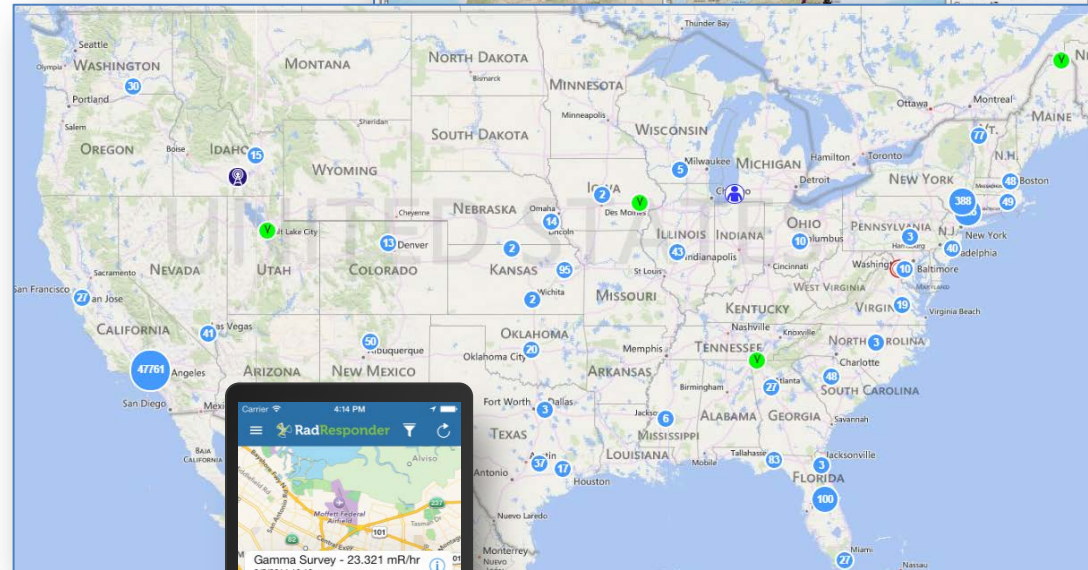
Thunder Bay

Seattle
Olympia WASHINGTON
30
Portland
Salem
OREGON
MONTANA
Helena
NORTH DAKOTA
Bismarck
MINNESOTA
Minneapolis
SOUTH DAKOTA
Pierre
WISCONSIN
Boise IDAHO
15
WYOMING
Milwaukee
5
MICHIGAN
Hamilton Toronto
Ottawa Montreal
MAINE
77
N.H.
Boston
48
NEW YORK
388
49
Detroit
IOWA
2
Des Moines
V
Chicago
Omaha
14
Lincoln
NEBRASKA
Cheyenne
V
Salt Lake City
13 Denver
UNITED STATES
ILLINOIS
43
Indianapolis
INDIANA
OHIO
10 Columbus
PENNSYLVANIA
3
Harrisburg
N.J.
New York
40
Philadelphia
Washington
10
Baltimore
Sacramento
NEVADA
UTAH
COLORADO
2
KANSAS
95
St Louis
Cincinnati
WEST VIRGINIA
San Francisco
27
San Jose
2
Wichita
MISSOURI
KENTUCKY
VIRGINIA
19
Virginia Beach
CALIFORNIA
41
Las Vegas
50
Albuquerque
OKLAHOMA
Oklahoma City
20
Nashville
Knoxville
NORTH CAROLINA
3
Charlotte
47761
Los Angeles
San Diego
Mexicali
ARIZONA
NEW MEXICO
Memphis
ARKANSAS
TENNESSEE
V
Birmingham
27
Atlanta
48
SOUTH CAROLINA
Savannah
BAJA CALIFORNIA
Fort Worth
3 Dallas
TEXAS
Jackson
6
MISSISSIPPI
ALABAMA
GEORGIA
LOUISIANA
Tallahassee
83
3
Jacksonville
FLORIDA
100
37
17
Houston
Nuevo Laredo
Monterrey
Miami
27

Carrier
4:14 PM
RadResponder
Alviso
Moffett Federal Airfield
101
Gamma Survey - 23.321 mR/hr